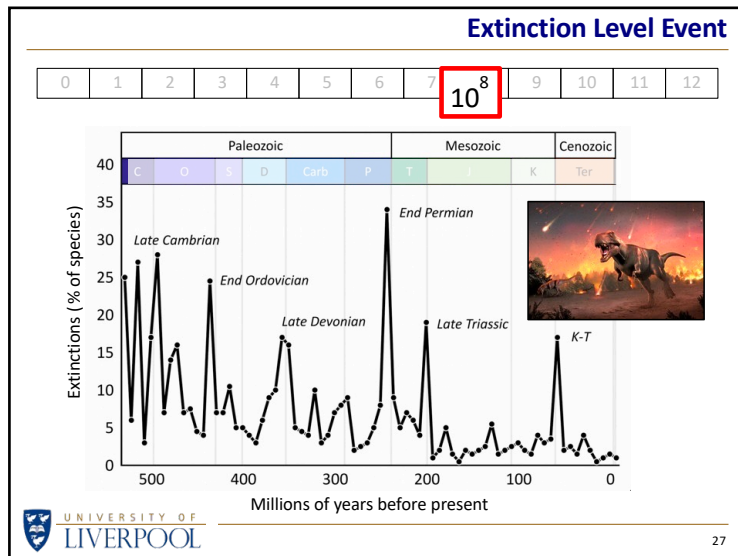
Extinction Level Event

| 0 | 1 | 2 | 3 | 4 | 5 | 6 | 7 | $10^8$ | 9 | 10 | 11 | 12 |
|---|---|---|---|---|---|---|---|---|---|---|---|---|

Paleozoic
Mesozoic
Cenozoic
C
O
S
D
Carb
P
T
J
K
Ter

Extinctions (% of species)
40
35
30
25
20
15
10
5
0

Late Cambrian
End Ordovician
Late Devonian
End Permian
Late Triassic
K-T

500
400
300
200
100
0
Millions of years before present

UNIVERSITY OF LIVERPOOL

27